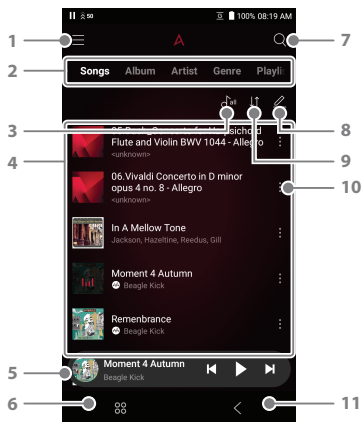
100% 08:19 AM

1

7

2

Songs Album Artist Genre Playli

3

8

4

05.Bach: Concerto for Harpsichord Flute and Violin BWV 1044 - Allegro
<unknown>

9

06.Vivaldi Concerto in D minor opus 4 no. 8 - Allegro
<unknown>

10

In A Mellow Tone
Jackson, Hazeltine, Reedus, Gill

Moment 4 Autumn
Beagle Kick

Remenbrance
Beagle Kick

5

Moment 4 Autumn
Beagle Kick

6

11